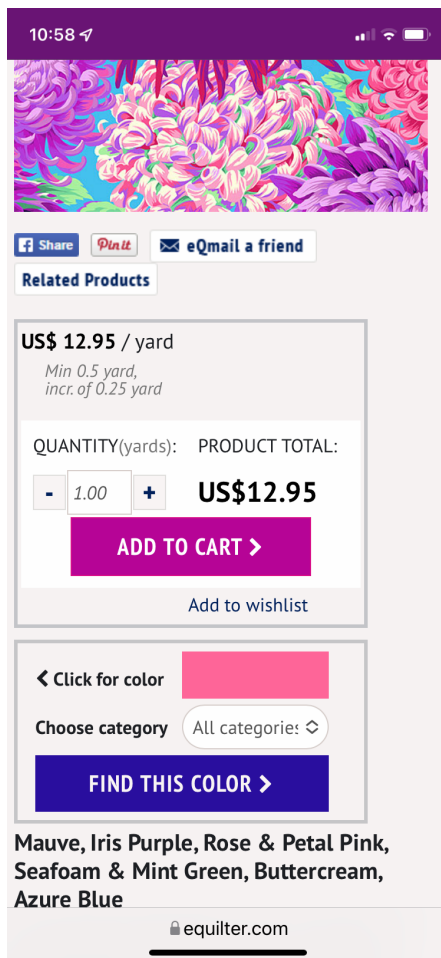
10:58

Share Pin it eQmail a friend

Related Products

US$ 12.95 / yard
Min 0.5 yard, incr. of 0.25 yard

QUANTITY(yards): PRODUCT TOTAL:

- 1.00 + US$12.95

ADD TO CART >

Add to wishlist

< Click for color

Choose category All categories

FIND THIS COLOR >

Mauve, Iris Purple, Rose & Petal Pink, Seafoam & Mint Green, Buttercream, Azure Blue

equilter.com